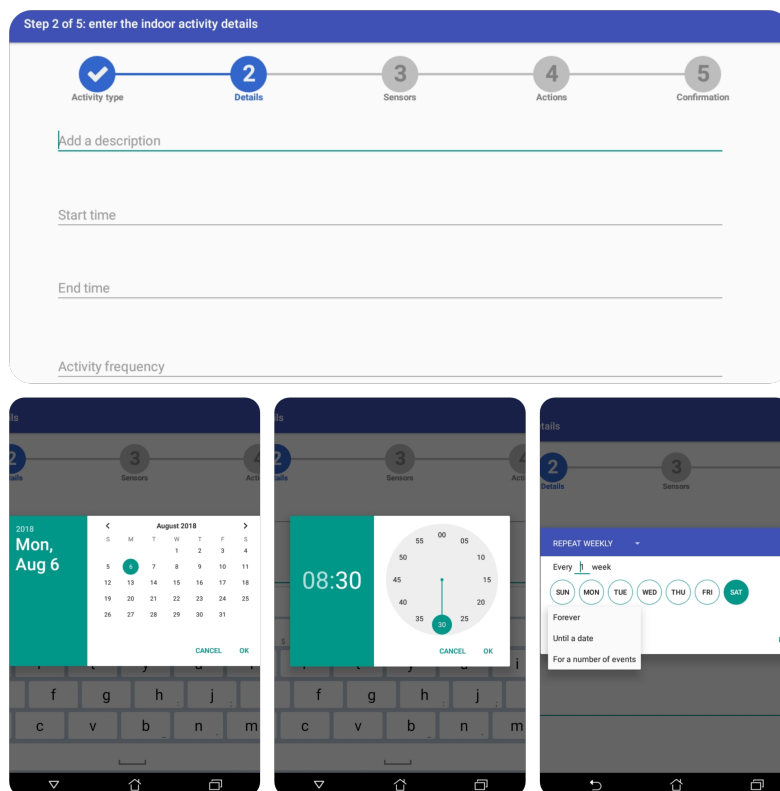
Step 2 of 5: enter the indoor activity details

Activity type
2
Details
3
Sensors
4
Actions
5
Confirmation

Add a description

Start time

End time

Activity frequency

tails
2
tails
3
Sensors
4
Acti

2018
Mon,
Aug 6

August 2018

| S | M | T | W | T | F | S |
|---|---|---|---|---|---|---|
|  |  |  | 1 | 2 | 3 | 4 |
| 5 | 6 | 7 | 8 | 9 | 10 | 11 |
| 12 | 13 | 14 | 15 | 16 | 17 | 18 |
| 19 | 20 | 21 | 22 | 23 | 24 | 25 |
| 26 | 27 | 28 | 29 | 30 | 31 |  |

CANCEL OK

f g h j
c v b n

ils
2
tails
3
Sensors
4
Acti

08:30

00 05 10 15 20 25 30 35 40 45 50 55

CANCEL OK

f g h j
c v b n m

tails
2
Details
3
Sensors

REPEAT WEEKLY
Every 1 week
SUN MON TUE WED THU FRI SAT
Forever
Until a date
For a number of events